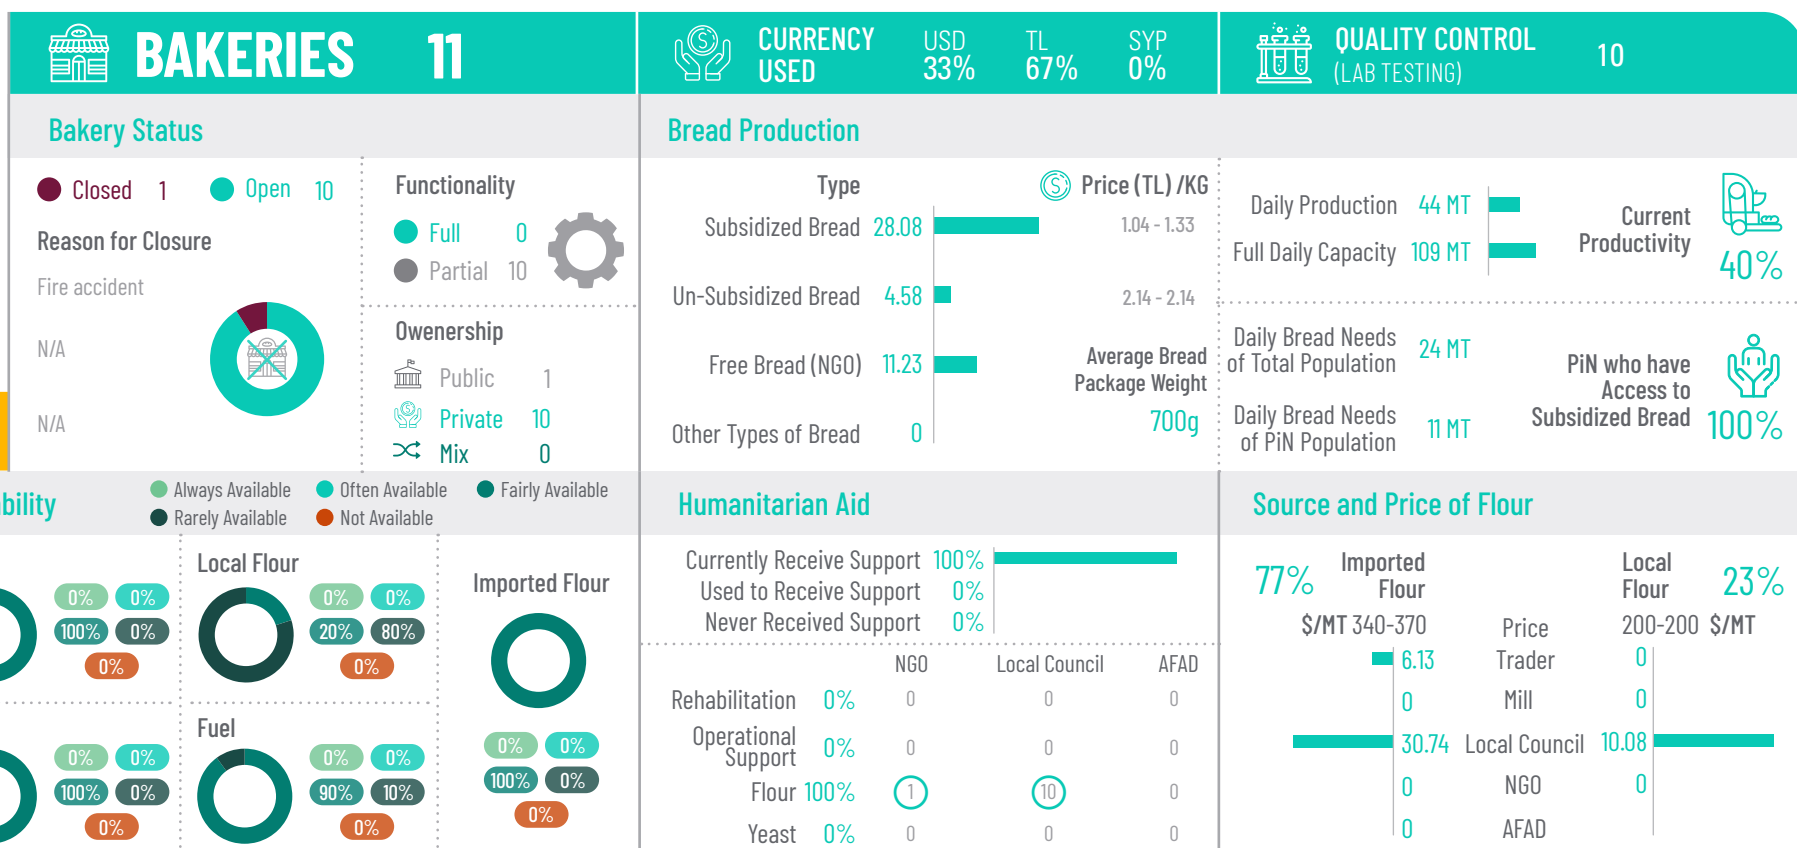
BAKERIES 11

CURRENCY USED USD 33% TL 67% SYP 0%

QUALITY CONTROL (LAB TESTING) 10

Bakery Status

Closed 1 Open 10

Reason for Closure

Fire accident

N/A

N/A

Functionality

Full 0

Partial 10

Owenership

Public 1

Private 10

Mix 0

Bread Production

Type

Price (TL) /KG

Subsidized Bread 28.08 1.04 - 1.33

Un-Subsidized Bread 4.58 2.14 - 2.14

Free Bread (NGO) 11.23

Average Bread Package Weight

Other Types of Bread 0

700g

Daily Production 44 MT

Full Daily Capacity 109 MT

Current Productivity 40%

Daily Bread Needs of Total Population 24 MT

Daily Bread Needs of PiN Population 11 MT

PiN who have Access to Subsidized Bread 100%

bility

Always Available Often Available Fairly Available Rarely Available Not Available

0% 0% 100% 0% 0%

Local Flour

0% 0% 20% 80% 0%

Imported Flour

0% 0% 100% 0% 0%

0% 0% 100% 0% 0%

Fuel

0% 0% 90% 10% 0%

Humanitarian Aid

Currently Receive Support 100%

Used to Receive Support 0%

Never Received Support 0%

| | | NGO | Local Council | AFAD |
|---|---|---|---|---|
| Rehabilitation | 0% | 0 | 0 | 0 |
| Operational Support | 0% | 0 | 0 | 0 |
| Flour | 100% | 1 | 10 | 0 |
| Yeast | 0% | 0 | 0 | 0 |

Source and Price of Flour

77% Imported Flour

Local Flour 23%

$/MT 340-370

Price

200-200 $/MT

6.13 Trader 0

0 Mill 0

30.74 Local Council 10.08

0 NGO 0

0 AFAD